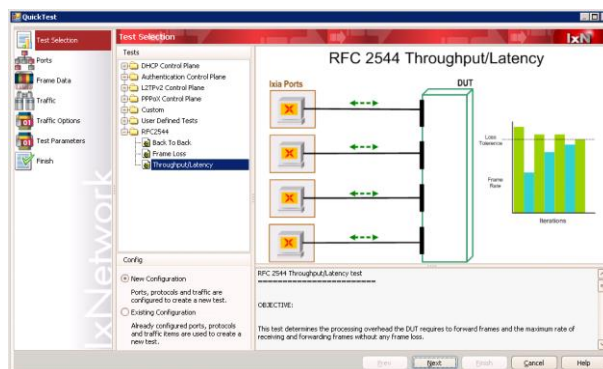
QuickTest

Test Selection
Ports
Frame Data
Traffic
Traffic Options
Test Parameters
Finish

IxNetwork

Test Selection

Tests
DHCP Control Plane
Authentication Control Plane
L2TPv2 Control Plane
PPPoX Control Plane
Custom
User Defined Tests
RFC2544
Back To Back
Frame Loss
Throughput/Latency

IxN

RFC 2544 Throughput/Latency

Ixia Ports

DUT

Loss Tolerance

Frame Rate

Iterations

Config

New Configuration

Ports, protocols and traffic are configured to create a new test.

Existing Configuration

Already configured ports, protocols and traffic items are used to create a new test.

RFC 2544 Throughput/Latency test
================================

OBJECTIVE:

This test determines the processing overhead the DUT requires to forward frames and the maximum rate of receiving and forwarding frames without any frame loss.

Prev
Next
Finish
Cancel
Help